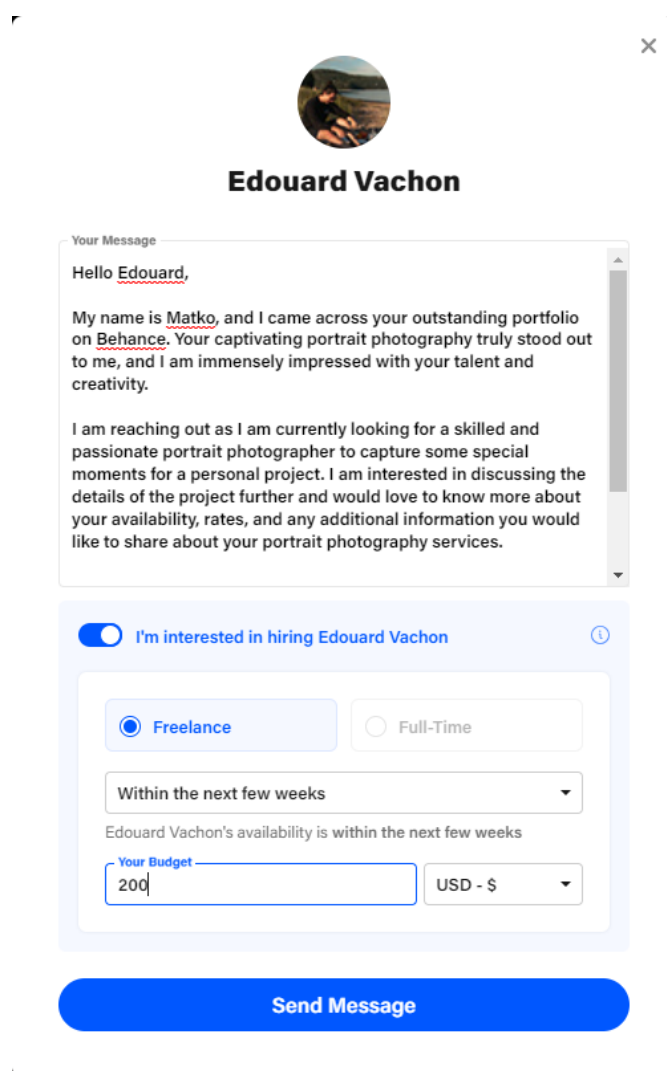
×

Edouard Vachon

Your Message

Hello Edouard,

My name is Matko, and I came across your outstanding portfolio on Behance. Your captivating portrait photography truly stood out to me, and I am immensely impressed with your talent and creativity.

I am reaching out as I am currently looking for a skilled and passionate portrait photographer to capture some special moments for a personal project. I am interested in discussing the details of the project further and would love to know more about your availability, rates, and any additional information you would like to share about your portrait photography services.

I'm interested in hiring Edouard Vachon

Freelance

Full-Time

Within the next few weeks

Edouard Vachon's availability is within the next few weeks

Your Budget

200

USD - $

Send Message